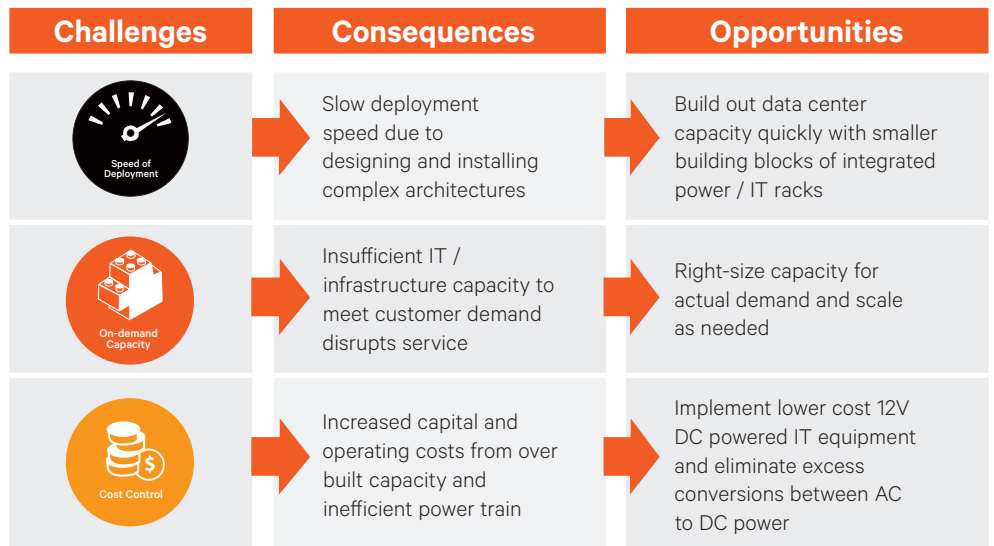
| Challenges | Consequences | Opportunities |
|---|---|---|
| Speed of Deployment | Slow deployment speed due to designing and installing complex architectures | Build out data center capacity quickly with smaller building blocks of integrated power / IT racks |
| On-demand Capacity | Insufficient IT / infrastructure capacity to meet customer demand disrupts service | Right-size capacity for actual demand and scale as needed |
| Cost Control | Increased capital and operating costs from over built capacity and inefficient power train | Implement lower cost 12V DC powered IT equipment and eliminate excess conversions between AC to DC power |